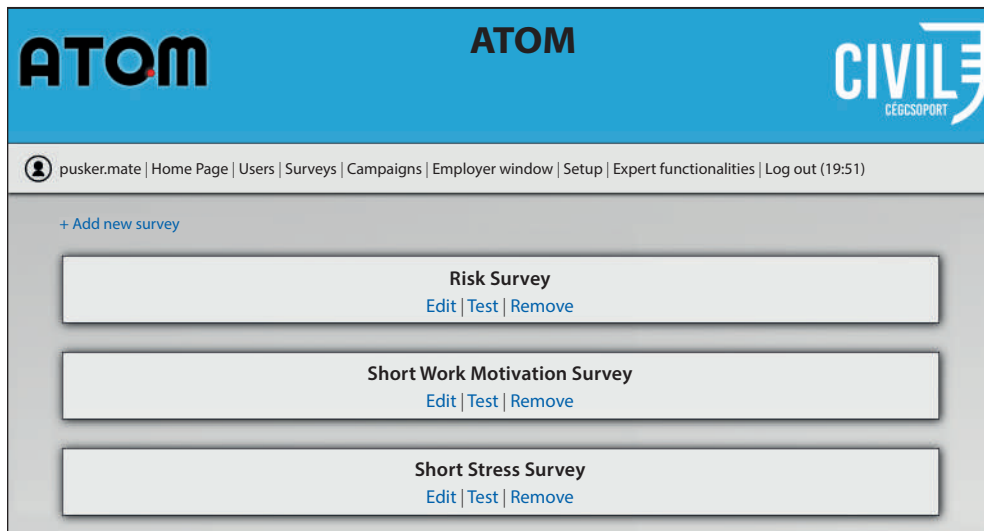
ATOM

ATOM

CIVIL
CÉGCSOPORT

pusker.mate | Home Page | Users | Surveys | Campaigns | Employer window | Setup | Expert functionalities | Log out (19:51)

+ Add new survey

Risk Survey
Edit | Test | Remove

Short Work Motivation Survey
Edit | Test | Remove

Short Stress Survey
Edit | Test | Remove